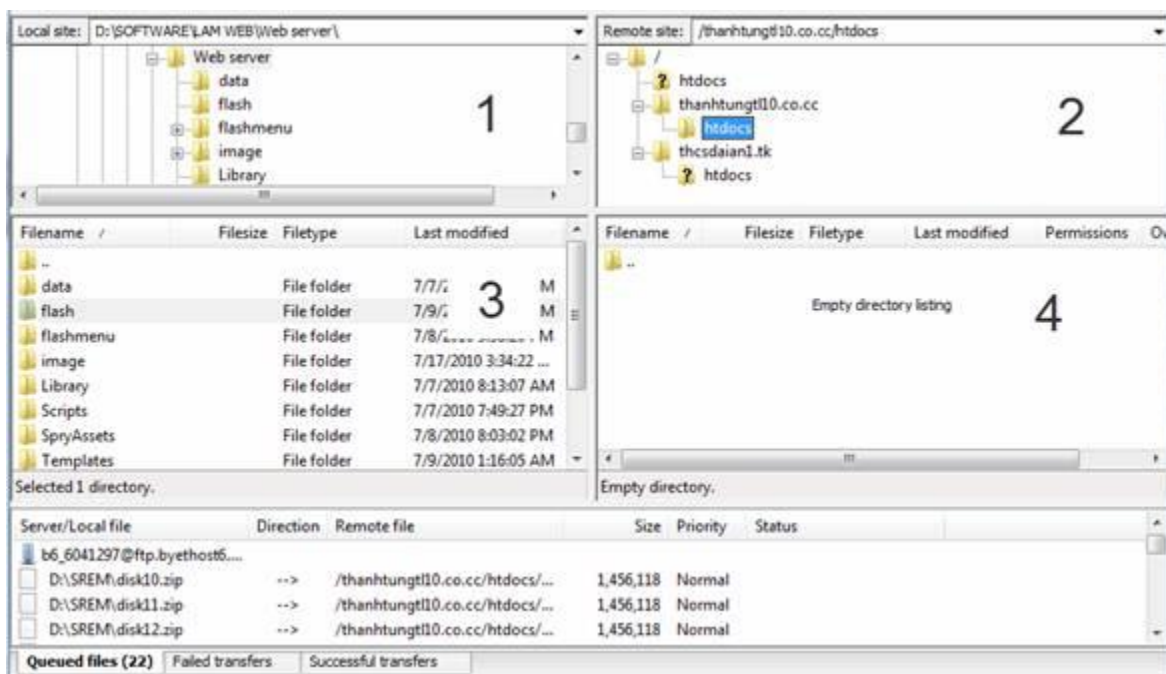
Local site: D:\SOFTWARE\LAM WEB\Web server\

Web server
data
flash
flashmenu
image
Library

1

Remote site: /thanhtungtl10.co.cc/htdocs

/
htdocs
thanhtungtl10.co.cc
htdocs
thcsdaian1.tk
htdocs

2

| Filename | Filesize | Filetype | Last modified |
|---|---|---|---|
| .. | | | |
| data | | File folder | 7/7/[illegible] M |
| flash | | File folder | 7/9/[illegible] M |
| flashmenu | | File folder | 7/8/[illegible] M |
| image | | File folder | 7/17/2010 3:34:22 ... |
| Library | | File folder | 7/7/2010 8:13:07 AM |
| Scripts | | File folder | 7/7/2010 7:49:27 PM |
| SpryAssets | | File folder | 7/8/2010 8:03:02 PM |
| Templates | | File folder | 7/9/2010 1:16:05 AM |

3

Selected 1 directory.

| Filename | Filesize | Filetype | Last modified | Permissions | Ov |
|---|---|---|---|---|---|
| .. | | | | | |

Empty directory listing

4

Empty directory.

| Server/Local file | Direction | Remote file | Size | Priority | Status |
|---|---|---|---|---|---|
| b6_6041297@ftp.byethost6.... | | | | | |
| D:\SREM\disk10.zip | --> | /thanhtungtl10.co.cc/htdocs/... | 1,456,118 | Normal | |
| D:\SREM\disk11.zip | --> | /thanhtungtl10.co.cc/htdocs/... | 1,456,118 | Normal | |
| D:\SREM\disk12.zip | --> | /thanhtungtl10.co.cc/htdocs/... | 1,456,118 | Normal | |

Queued files (22) | Failed transfers | Successful transfers